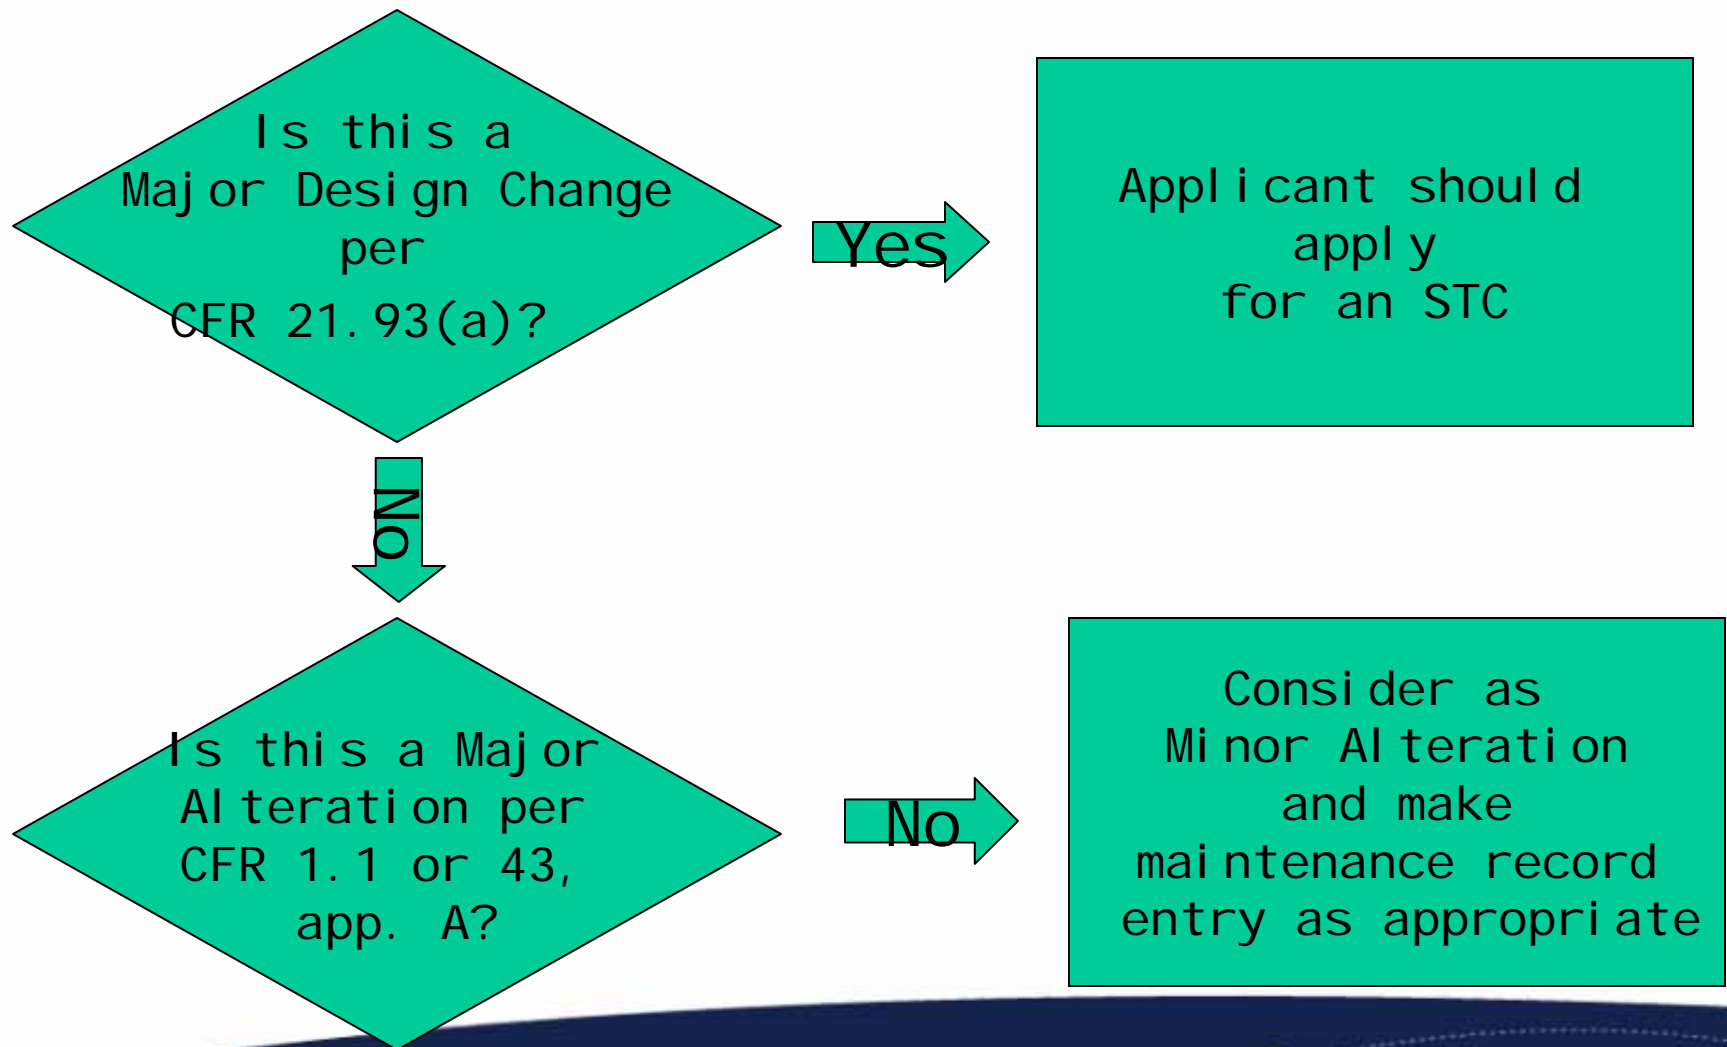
Is this a Major Design Change per CFR 21.93(a)?

Yes

Applicant should apply for an STC

No

Is this a Major Alteration per CFR 1.1 or 43, app. A?

No

Consider as Minor Alteration and make maintenance record entry as appropriate